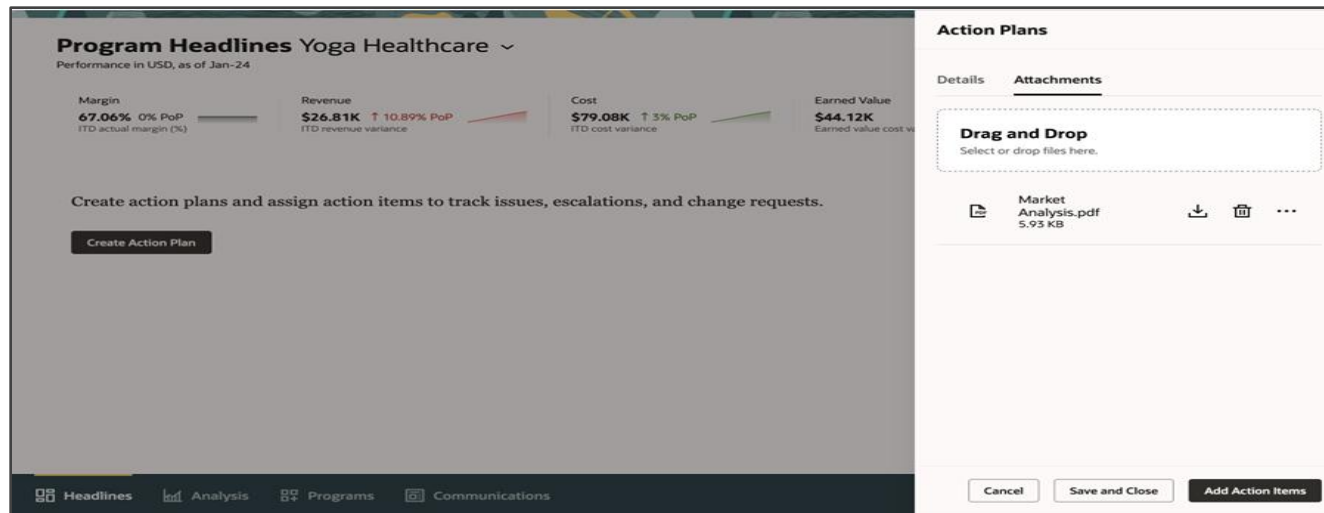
Program Headlines Yoga Healthcare
Performance in USD, as of Jan-24

Margin
67.06% 0% PoP
ITD actual margin (%)

Revenue
$26.81K ↑ 10.89% PoP
ITD revenue variance

Cost
$79.08K ↑ 3% PoP
ITD cost variance

Earned Value
$44.12K
Earned value cost v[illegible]

Create action plans and assign action items to track issues, escalations, and change requests.

Create Action Plan

Headlines Analysis Programs Communications

Action Plans

Details Attachments

Drag and Drop
Select or drop files here.

Market Analysis.pdf
5.93 KB

Cancel Save and Close Add Action Items